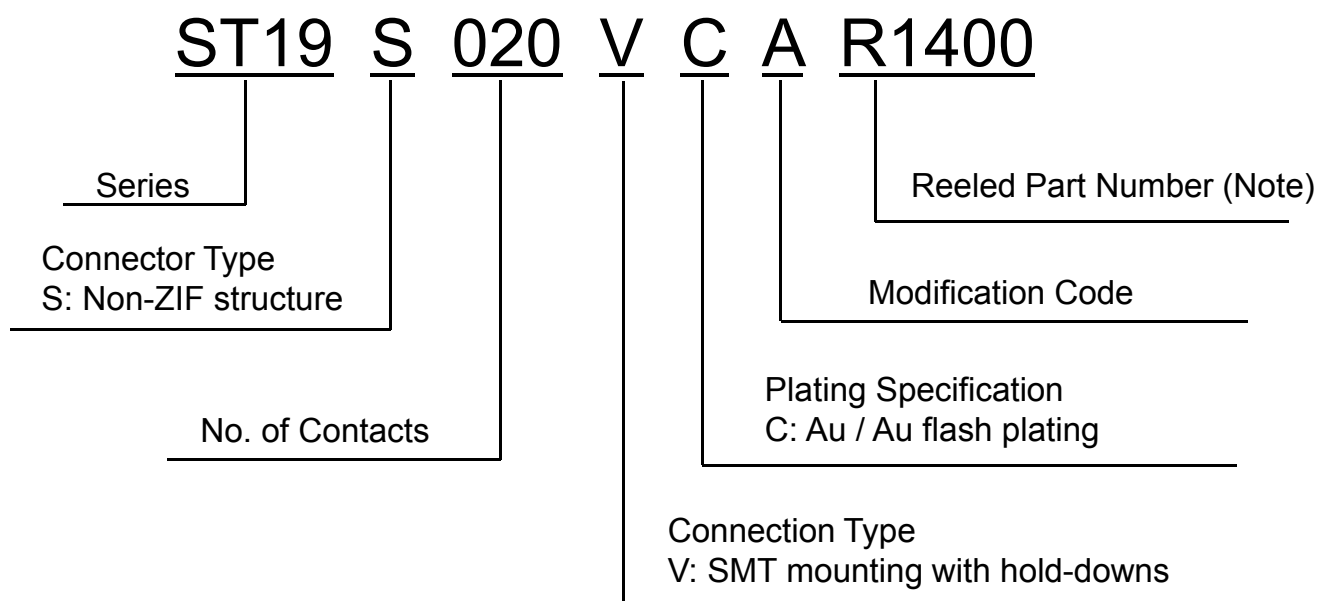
ST19 S 020 V C A R1400

Series

Reeled Part Number (Note)

Connector Type
S: Non-ZIF structure

Modification Code

Plating Specification
C: Au / Au flash plating

No. of Contacts

Connection Type
V: SMT mounting with hold-downs